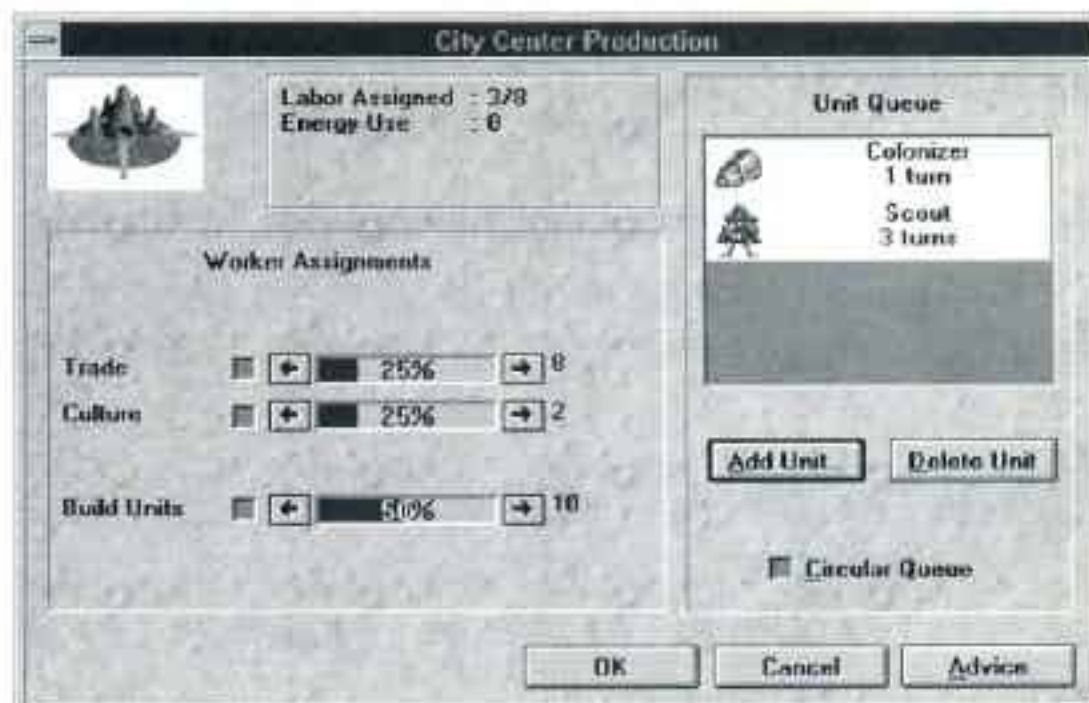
City Center Production

Labor Assigned : 3/8
Energy Use : 6

Worker Assignments

Trade 25% 8
Culture 25% 2
Build Units 50% 10

Unit Queue

Colonizer
1 turn

Scout
3 turns

Add Unit
Delete Unit

Circular Queue

OK
Cancel
Advice